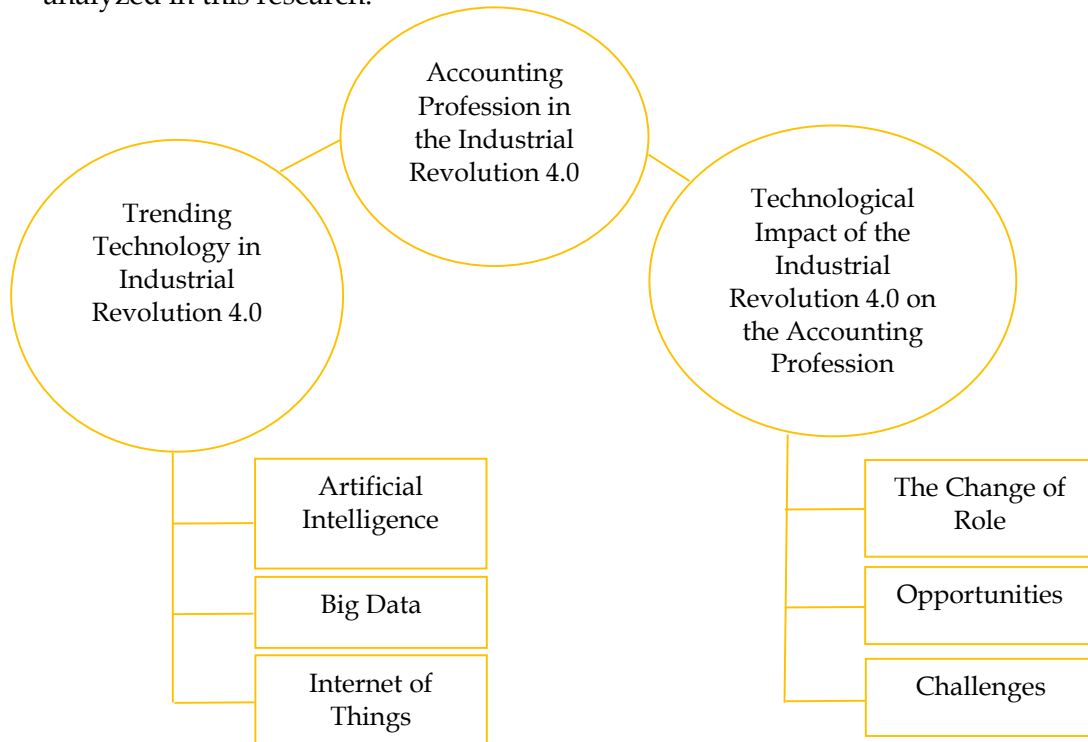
analyzed in this research.

Accounting Profession in the Industrial Revolution 4.0

Trending Technology in Industrial Revolution 4.0

Technological Impact of the Industrial Revolution 4.0 on the Accounting Profession

Artificial Intelligence

Big Data

Internet of Things

The Change of Role

Opportunities

Challenges